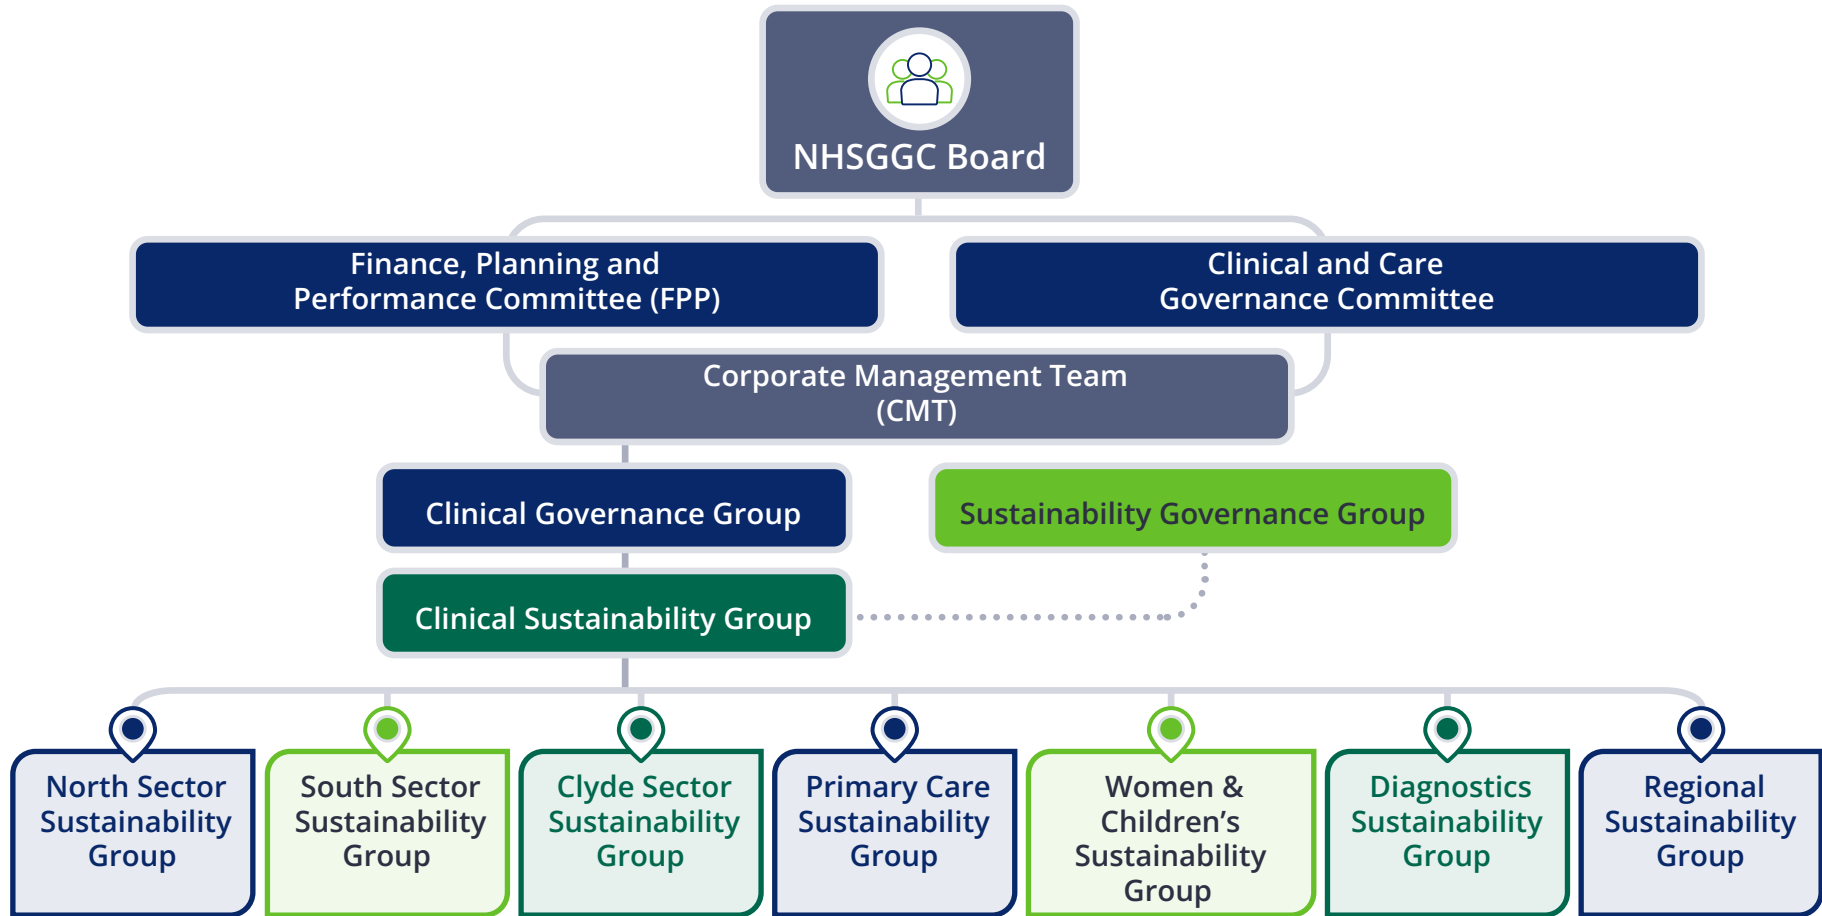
NHSGGC Board

Finance, Planning and Performance Committee (FPP)

Clinical and Care Governance Committee

Corporate Management Team (CMT)

Clinical Governance Group

Sustainability Governance Group

Clinical Sustainability Group

North Sector Sustainability Group

South Sector Sustainability Group

Clyde Sector Sustainability Group

Primary Care Sustainability Group

Women & Children’s Sustainability Group

Diagnostics Sustainability Group

Regional Sustainability Group